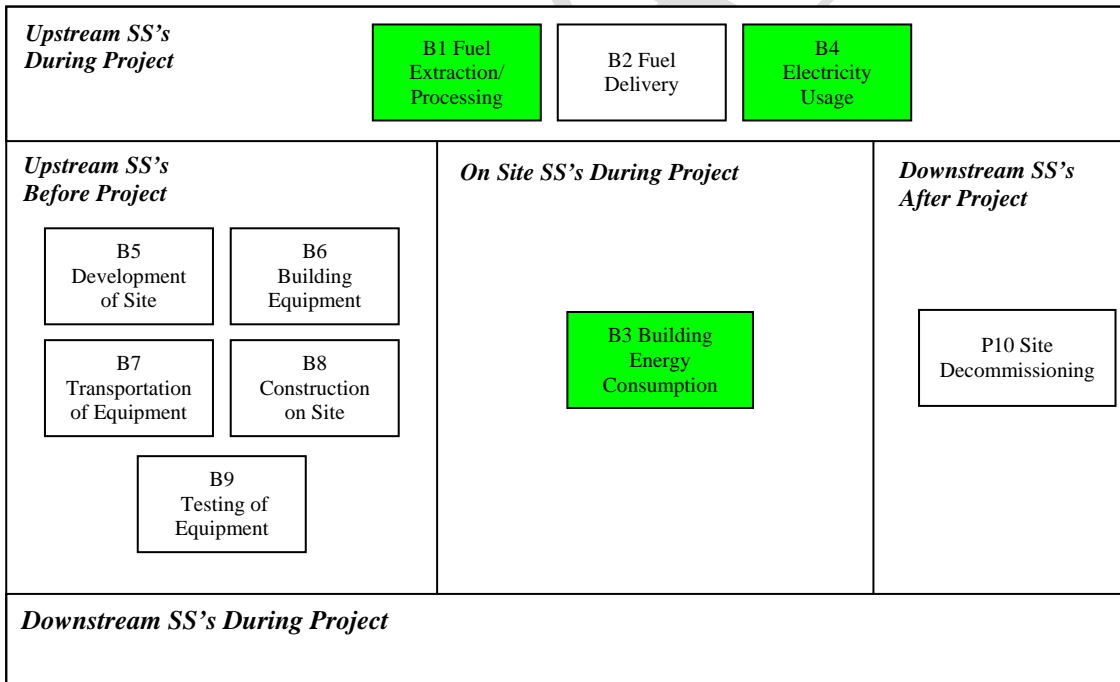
Upstream SS's During Project

B1 Fuel Extraction/ Processing

B2 Fuel Delivery

B4 Electricity Usage

Upstream SS's Before Project

B5 Development of Site

B6 Building Equipment

B7 Transportation of Equipment

B8 Construction on Site

B9 Testing of Equipment

On Site SS's During Project

B3 Building Energy Consumption

Downstream SS's After Project

P10 Site Decommissioning

Downstream SS's During Project